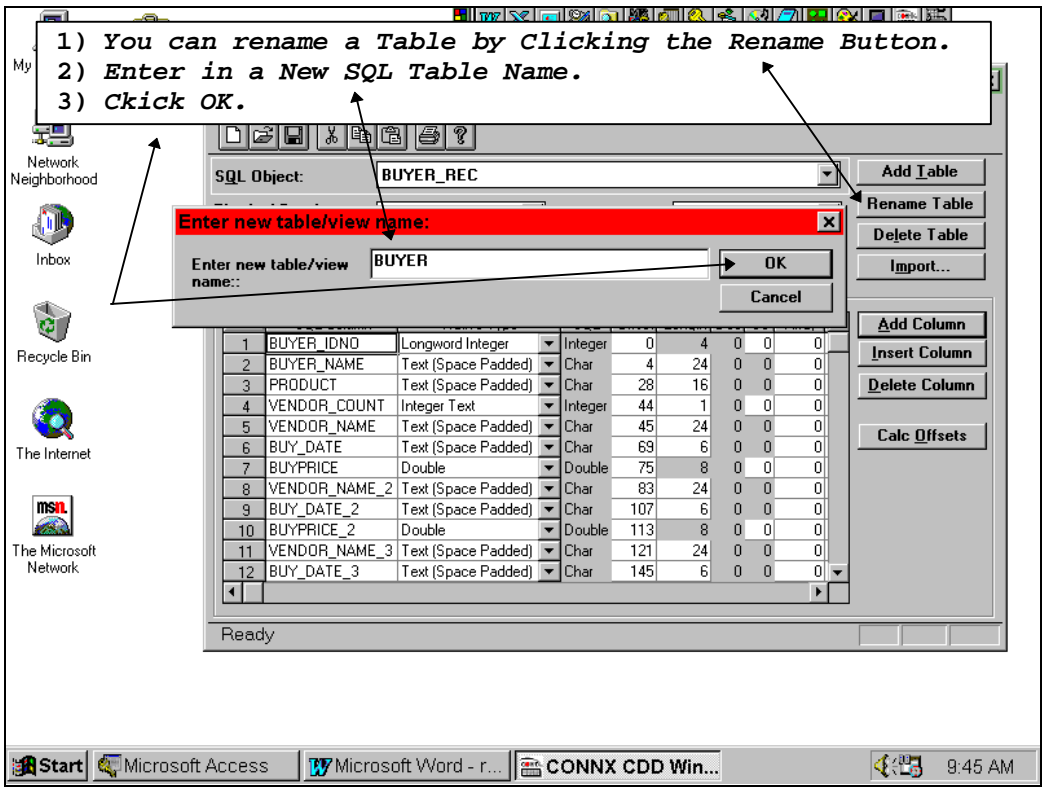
1) You can rename a Table by Clicking the Rename Button.
2) Enter in a New SQL Table Name.
3) Ckick OK.

My

Network Neighborhood

Inbox

Recycle Bin

The Internet

The Microsoft Network

SQL Object: BUYER_REC

Add Table
Rename Table
Delete Table
Import...

Enter new table/view name:
Enter new table/view name:: BUYER
OK
Cancel

Add Column
Insert Column
Delete Column
Calc Offsets

| | | | | | | | | | |
|---|---|---|---|---|---|---|---|---|---|
| 1 | BUYER_IDNO | Longword Integer | Integer | 0 | 4 | 0 | 0 | 0 |
| 2 | BUYER_NAME | Text (Space Padded) | Char | 4 | 24 | 0 | 0 | 0 |
| 3 | PRODUCT | Text (Space Padded) | Char | 28 | 16 | 0 | 0 | 0 |
| 4 | VENDOR_COUNT | Integer Text | Integer | 44 | 1 | 0 | 0 | 0 |
| 5 | VENDOR_NAME | Text (Space Padded) | Char | 45 | 24 | 0 | 0 | 0 |
| 6 | BUY_DATE | Text (Space Padded) | Char | 69 | 6 | 0 | 0 | 0 |
| 7 | BUYPRICE | Double | Double | 75 | 8 | 0 | 0 | 0 |
| 8 | VENDOR_NAME_2 | Text (Space Padded) | Char | 83 | 24 | 0 | 0 | 0 |
| 9 | BUY_DATE_2 | Text (Space Padded) | Char | 107 | 6 | 0 | 0 | 0 |
| 10 | BUYPRICE_2 | Double | Double | 113 | 8 | 0 | 0 | 0 |
| 11 | VENDOR_NAME_3 | Text (Space Padded) | Char | 121 | 24 | 0 | 0 | 0 |
| 12 | BUY_DATE_3 | Text (Space Padded) | Char | 145 | 6 | 0 | 0 | 0 |

Ready

Start | Microsoft Access | Microsoft Word - r... | CONNX CDD Win... | 9:45 AM